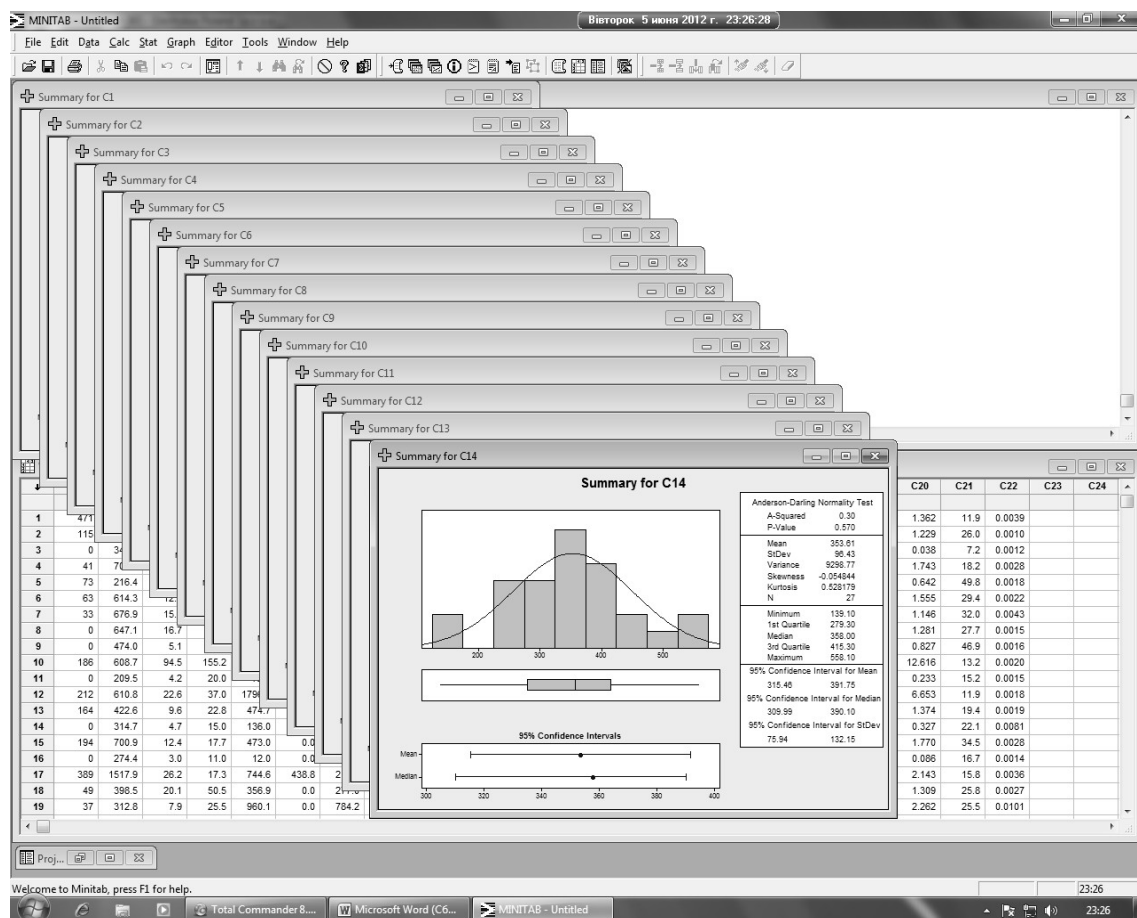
MINITAB - Untitled
Вівторок 5 июня 2012 г. 23:26:28

File Edit Data Calc Stat Graph Editor Tools Window Help

Summary for C1
Summary for C2
Summary for C3
Summary for C4
Summary for C5
Summary for C6
Summary for C7
Summary for C8
Summary for C9
Summary for C10
Summary for C11
Summary for C12
Summary for C13
Summary for C14

Summary for C14

Anderson-Darling Normality Test
A-Squared 0.30
P-Value 0.570
Mean 353.61
StDev 96.43
Variance 9298.77
Skewness -0.054844
Kurtosis 0.528179
N 27
Minimum 139.10
1st Quartile 279.30
Median 358.00
3rd Quartile 415.30
Maximum 558.10
95% Confidence Interval for Mean
315.46 391.75
95% Confidence Interval for Median
309.99 390.10
95% Confidence Interval for StDev
75.94 132.15

200 300 400 500

95% Confidence Intervals
Mean
Median
300 320 340 360 380 400

| | C1 | C2 | C3 | C4 | C5 | C6 | C7 | | C20 | C21 | C22 | C23 | C24 |
|---|---|---|---|---|---|---|---|---|---|---|---|---|---|
| 1 | 471 | | | | | | | | 1.362 | 11.9 | 0.0039 | | |
| 2 | 115 | | | | | | | | 1.229 | 26.0 | 0.0010 | | |
| 3 | 0 | 34 | | | | | | | 0.038 | 7.2 | 0.0012 | | |
| 4 | 41 | 70 | | | | | | | 1.743 | 18.2 | 0.0028 | | |
| 5 | 73 | 216.4 | | | | | | | 0.642 | 49.8 | 0.0018 | | |
| 6 | 63 | 614.3 | 12. | | | | | | 1.555 | 29.4 | 0.0022 | | |
| 7 | 33 | 676.9 | 15. | | | | | | 1.146 | 32.0 | 0.0043 | | |
| 8 | 0 | 647.1 | 16.7 | | | | | | 1.281 | 27.7 | 0.0015 | | |
| 9 | 0 | 474.0 | 5.1 | | | | | | 0.827 | 46.9 | 0.0016 | | |
| 10 | 186 | 608.7 | 94.5 | 155.2 | | | | | 12.616 | 13.2 | 0.0020 | | |
| 11 | 0 | 209.5 | 4.2 | 20.0 | | | | | 0.233 | 15.2 | 0.0015 | | |
| 12 | 212 | 610.8 | 22.6 | 37.0 | 179 | | | | 6.653 | 11.9 | 0.0018 | | |
| 13 | 164 | 422.6 | 9.6 | 22.8 | 474.7 | | | | 1.374 | 19.4 | 0.0019 | | |
| 14 | 0 | 314.7 | 4.7 | 15.0 | 136.0 | | | | 0.327 | 22.1 | 0.0081 | | |
| 15 | 194 | 700.9 | 12.4 | 17.7 | 473.0 | 0.0 | | | 1.770 | 34.5 | 0.0028 | | |
| 16 | 0 | 274.4 | 3.0 | 11.0 | 12.0 | 0.0 | | | 0.086 | 16.7 | 0.0014 | | |
| 17 | 389 | 1517.9 | 26.2 | 17.3 | 744.6 | 438.8 | 2 | | 2.143 | 15.8 | 0.0036 | | |
| 18 | 49 | 398.5 | 20.1 | 50.5 | 356.9 | 0.0 | 2 | | 1.309 | 25.8 | 0.0027 | | |
| 19 | 37 | 312.8 | 7.9 | 25.5 | 960.1 | 0.0 | 784.2 | | 2.262 | 25.5 | 0.0101 | | |

Proj...

Welcome to Minitab, press F1 for help.
23:26

Total Commander 8....
Microsoft Word (C6...
MINITAB - Untitled
23:26